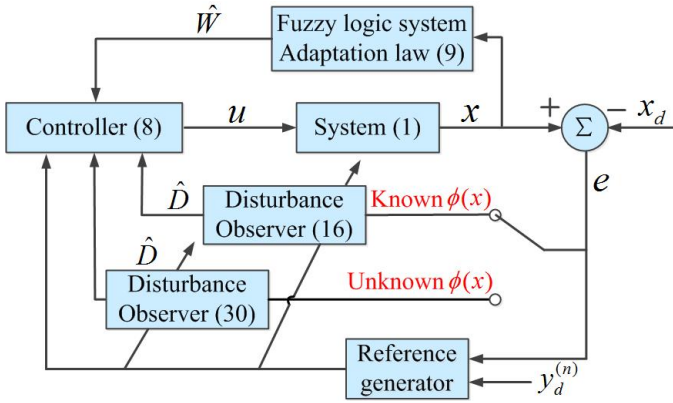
$\hat{W}$

Fuzzy logic system
Adaptation law (9)

Controller (8)

$u$

System (1)

$x$

$+$

$\Sigma$

$-$ $x_d$

$e$

$\hat{D}$

Disturbance
Observer (16)

Known $\phi(x)$

$\hat{D}$

Disturbance
Observer (30)

Unknown $\phi(x)$

Reference
generator

$y_d^{(n)}$